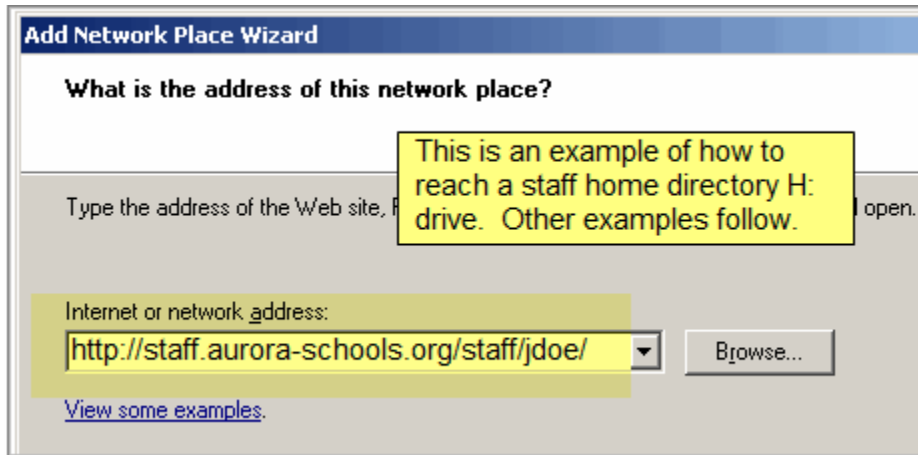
Add Network Place Wizard

What is the address of this network place?

This is an example of how to reach a staff home directory H: drive. Other examples follow.

Type the address of the Web site, F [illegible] l open.

Internet or network address:

http://staff.aurora-schools.org/staff/jdoe/

Browse...

View some examples.